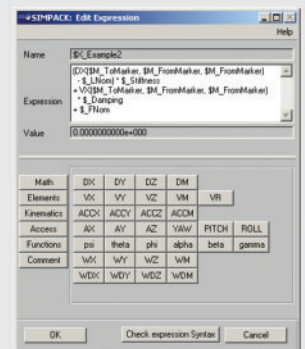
SIMPACK: Edit Expression
Help

Name $X_Example2

Expression (DX($M_ToMarker, $M_FromMarker, $M_FromMarker) - $_LNom) * $_Stiffness + VX($M_ToMarker, $M_FromMarker, $M_FromMarker) * $_Damping + $_FNom

Value 0.0000000000e+000

Math
Elements
Kinematics
Access
Functions
Comment

| DX | DY | DZ | DM | | |
|---|---|---|---|---|---|
| VX | VY | VZ | VM | VR | |
| ACCX | ACCY | ACCZ | ACCM | | |
| AX | AY | AZ | YAW | PITCH | ROLL |
| psi | theta | phi | alpha | beta | gamma |
| WX | WY | WZ | WM | | |
| WDX | WDY | WDZ | WDM | | |

OK
Check expression Syntax
Cancel